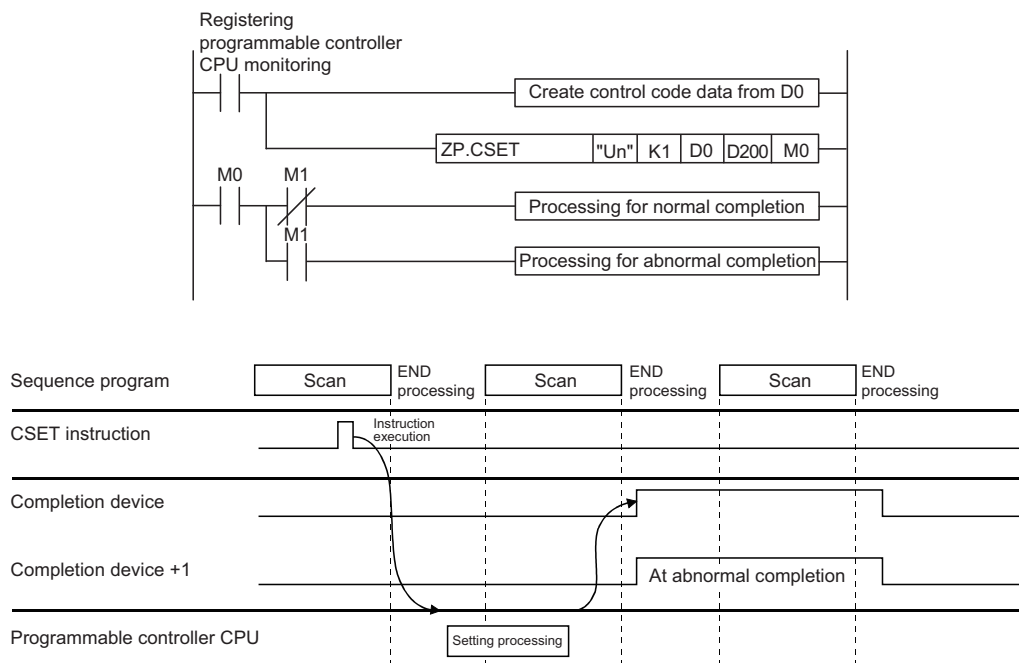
Registering programmable controller CPU monitoring

Create control code data from D0

ZP.CSET "Un" K1 D0 D200 M0

M0 M1

Processing for normal completion

M1

Processing for abnormal completion

Sequence program
Scan
END processing
Scan
END processing
Scan
END processing

CSET instruction
Instruction execution

Completion device

Completion device +1
At abnormal completion

Programmable controller CPU
Setting processing